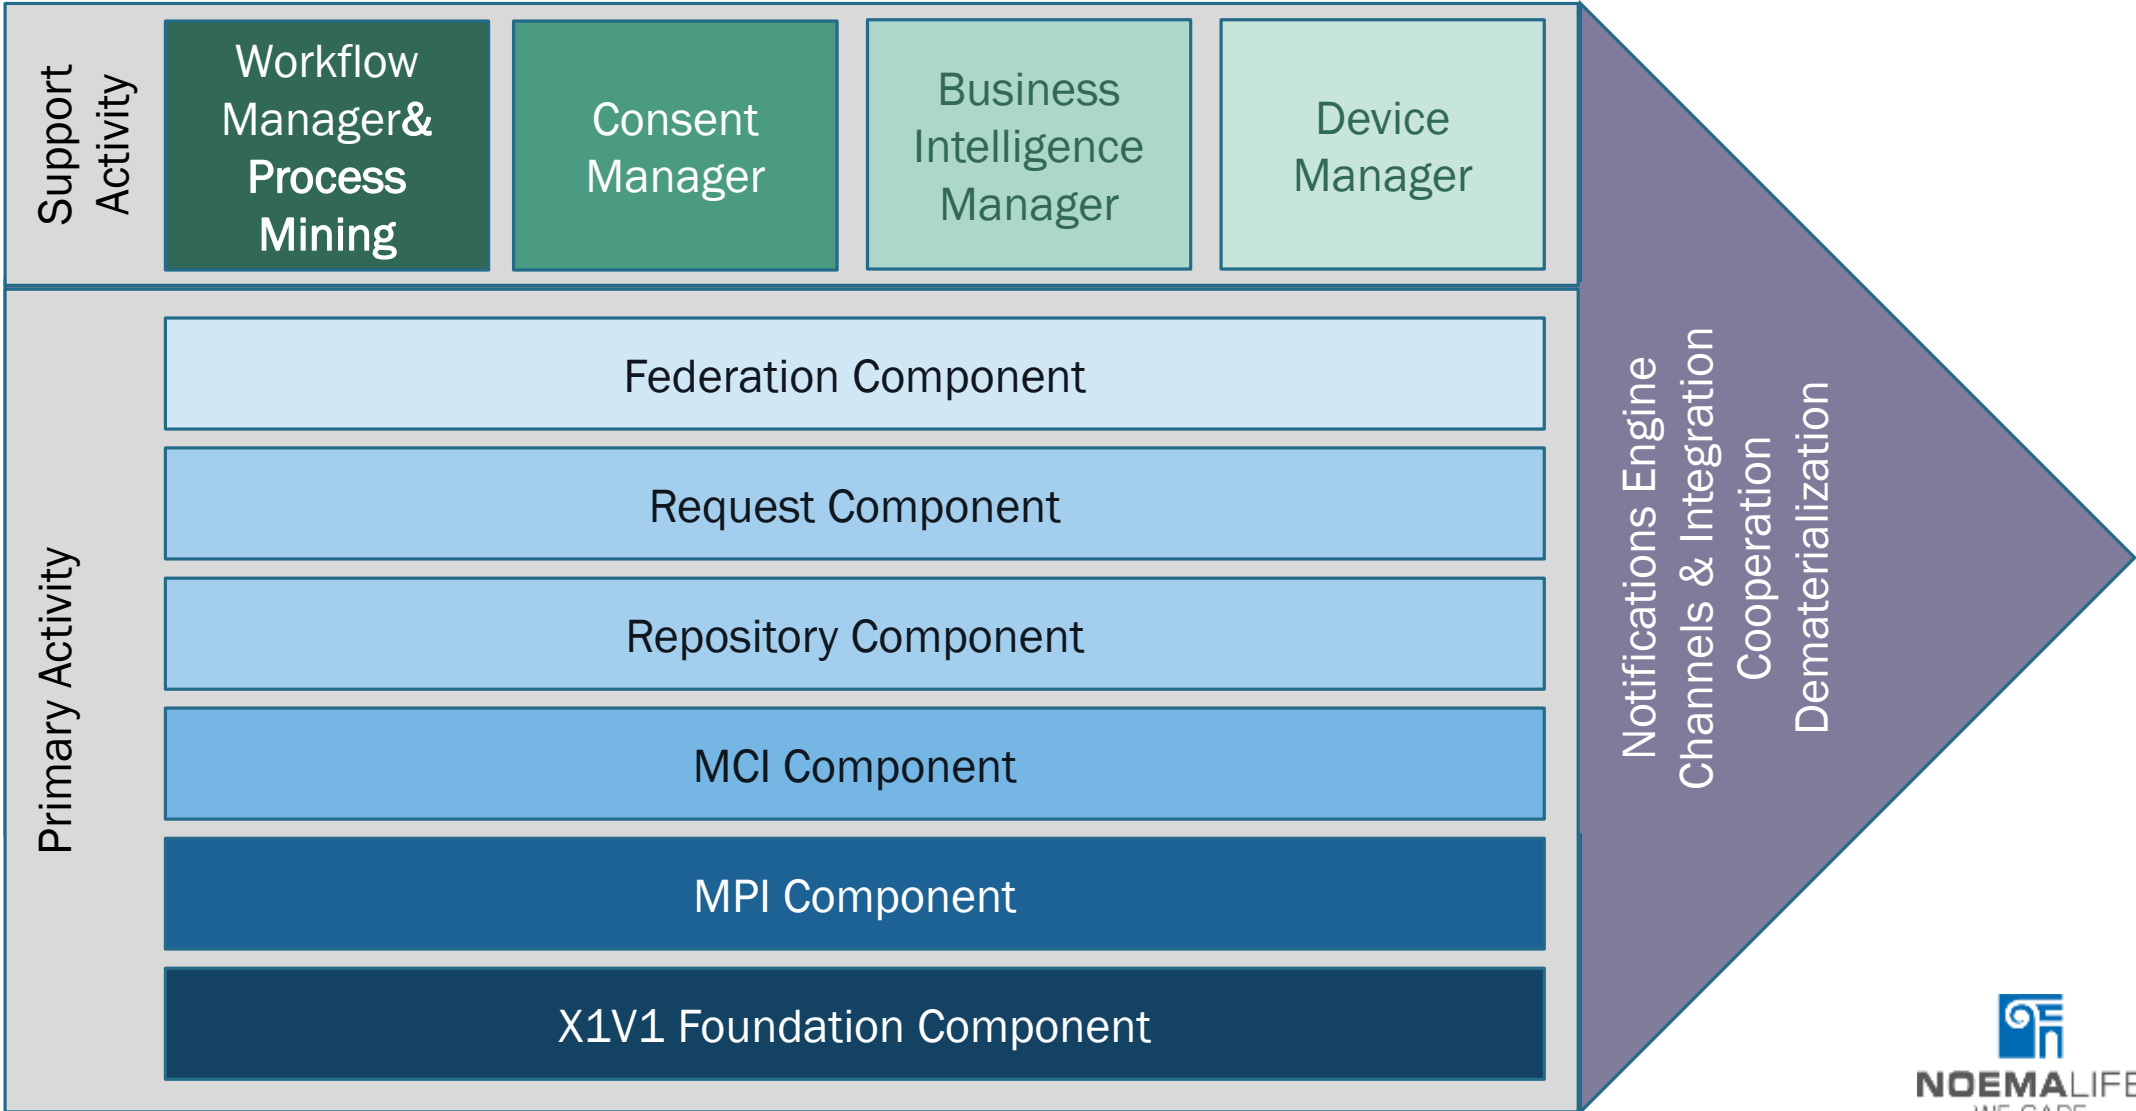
Support Activity

Workflow Manager& Process Mining

Consent Manager

Business Intelligence Manager

Device Manager

Primary Activity

Federation Component

Request Component

Repository Component

MCI Component

MPI Component

X1V1 Foundation Component

Notifications Engine
Channels & Integration
Cooperation
Dematerialization

NOEMALIFE
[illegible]